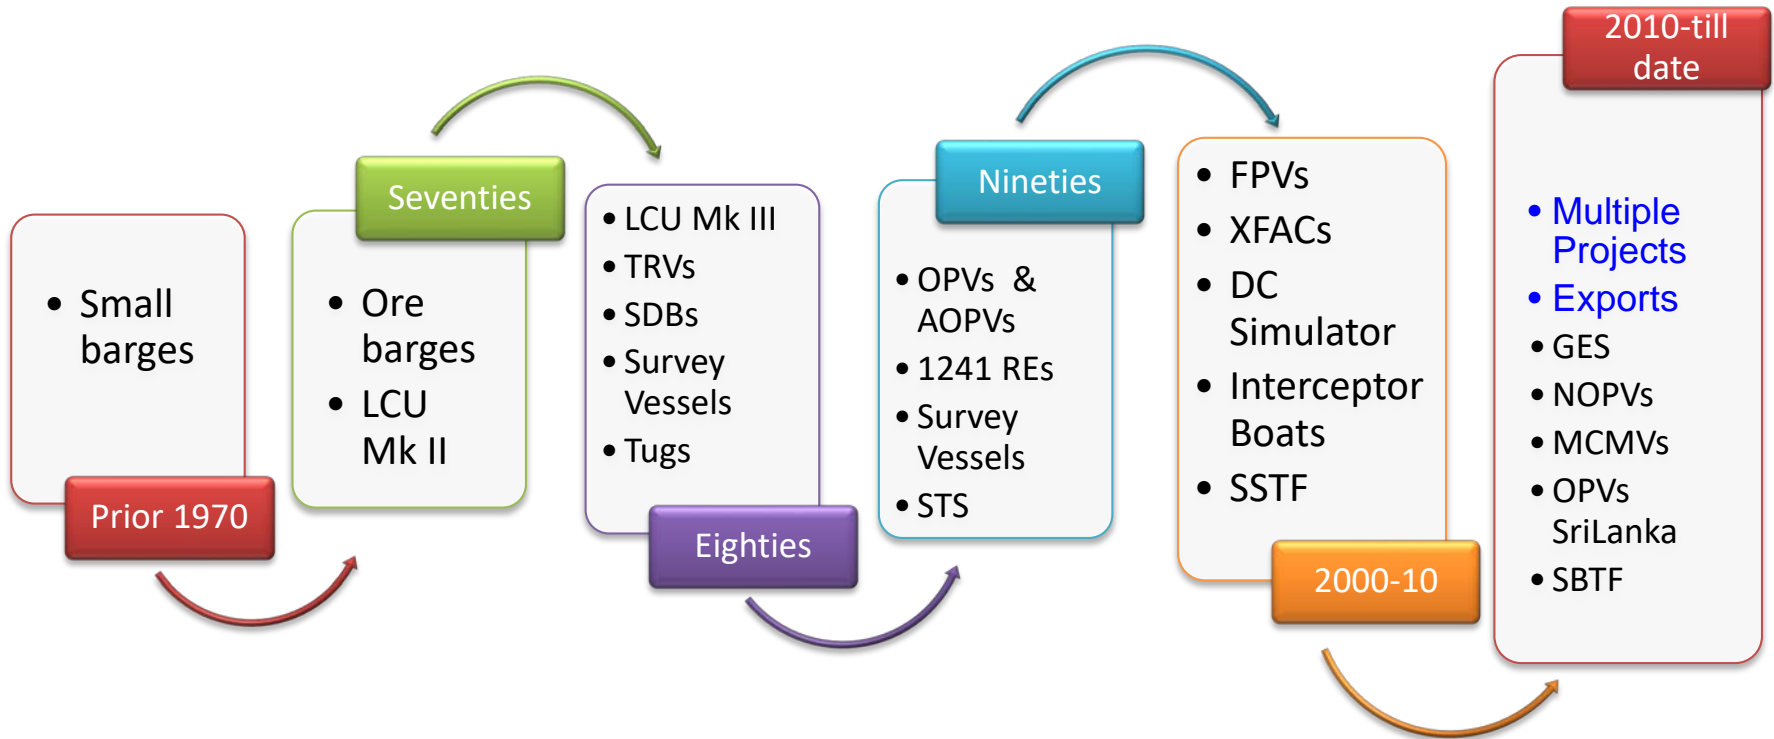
- Small barges

Prior 1970

Seventies

- Ore barges
- LCU Mk II

- LCU Mk III
- TRVs
- SDBs
- Survey Vessels
- Tugs

Eighties

Nineties

- OPVs & AOPVs
- 1241 REs
- Survey Vessels
- STS

- FPVs
- XFACs
- DC Simulator
- Interceptor Boats
- SSTF

2000-10

2010-till date

- Multiple Projects
- Exports
- GES
- NOPVs
- MCMVs
- OPVs SriLanka
- SBTF